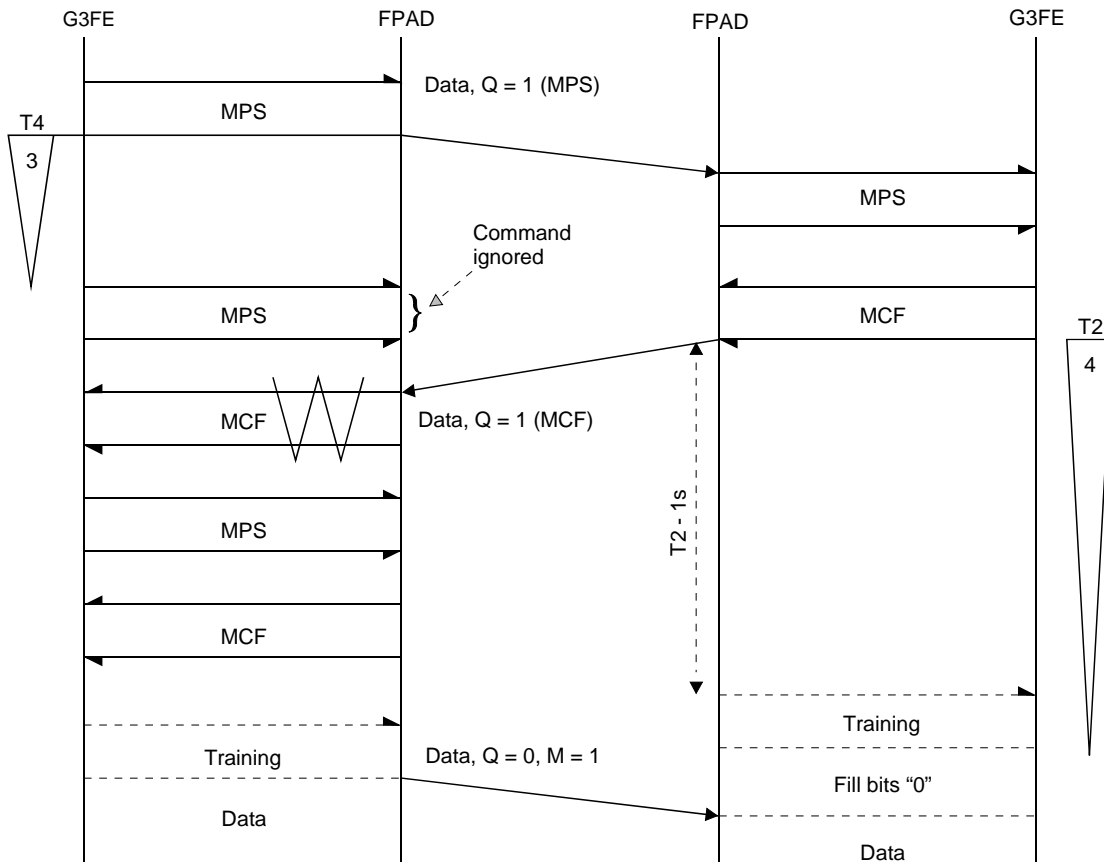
G3FE

FPAD

FPAD

G3FE

Data, Q = 1 (MPS)

MPS

T4

3

MPS

Command ignored

MPS

MCF

T2

4

MCF

Data, Q = 1 (MCF)

MPS

T2 - 1s

MCF

Training

Training

Data, Q = 0, M = 1

Fill bits “0”

Data

Data